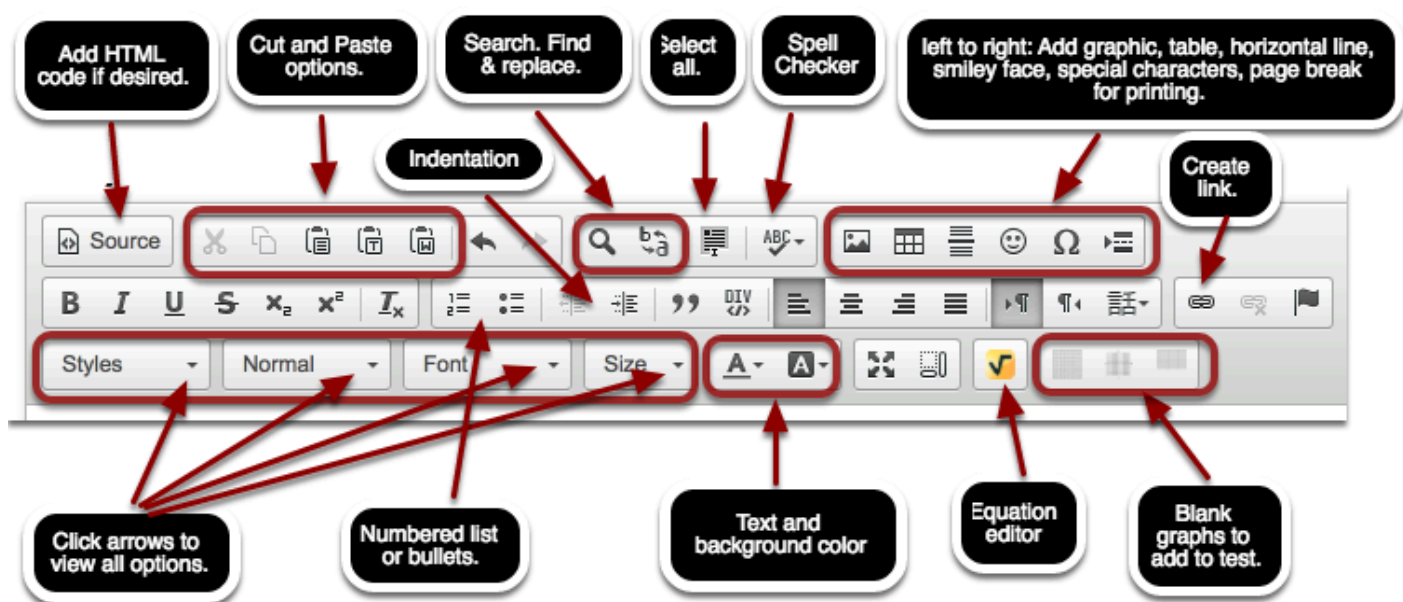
Add HTML code if desired.

Cut and Paste options.

Search. Find & replace.

Select all.

Spell Checker

left to right: Add graphic, table, horizontal line, smiley face, special characters, page break for printing.

Indentation

Create link.

Source

ABC

DIV

Styles

Normal

Font

Size

A

A

Click arrows to view all options.

Numbered list or bullets.

Text and background color

Equation editor

Blank graphs to add to test.